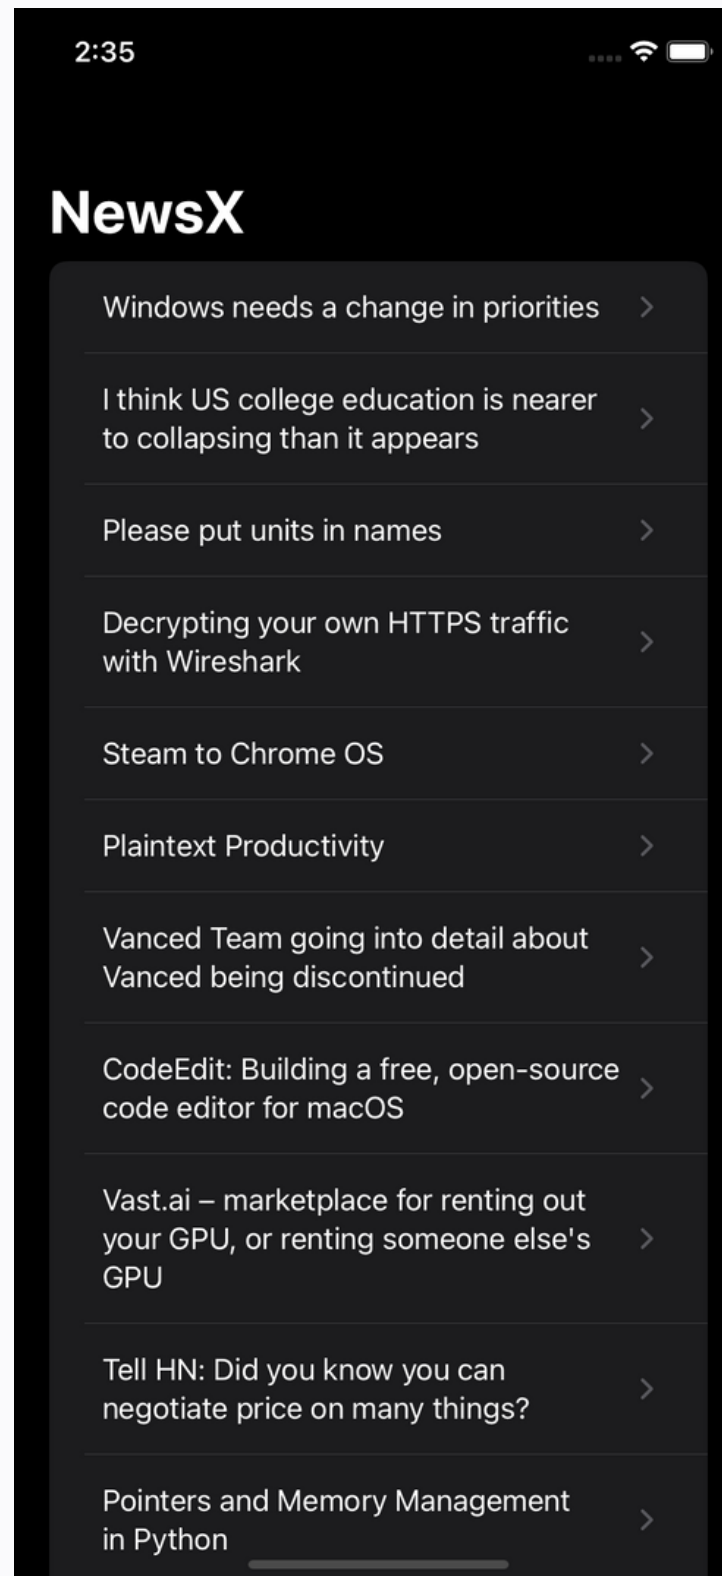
2:35

NewsX

Windows needs a change in priorities

I think US college education is nearer to collapsing than it appears

Please put units in names

Decrypting your own HTTPS traffic with Wireshark

Steam to Chrome OS

Plaintext Productivity

Vanced Team going into detail about Vanced being discontinued

CodeEdit: Building a free, open-source code editor for macOS

Vast.ai – marketplace for renting out your GPU, or renting someone else's GPU

Tell HN: Did you know you can negotiate price on many things?

Pointers and Memory Management in Python